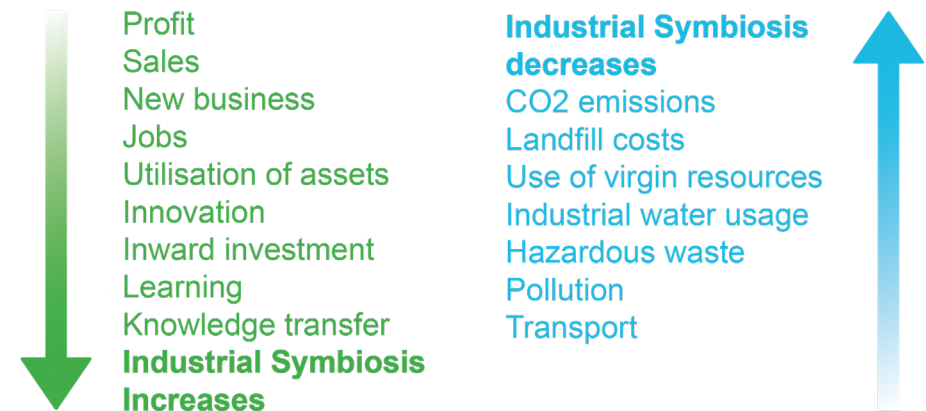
Profit
Sales
New business
Jobs
Utilisation of assets
Innovation
Inward investment
Learning
Knowledge transfer
**Industrial Symbiosis Increases**

**Industrial Symbiosis decreases**
CO2 emissions
Landfill costs
Use of virgin resources
Industrial water usage
Hazardous waste
Pollution
Transport